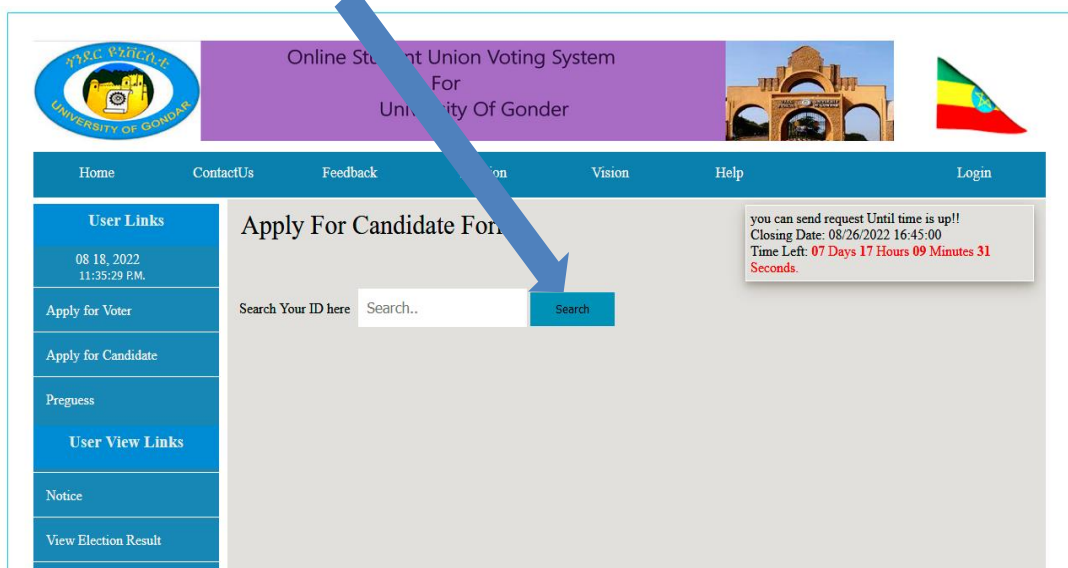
ጎንደር ዩኒቨርሲቲ
UNIVERSITY OF GONDAR

Online Stu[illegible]nt Union Voting System
For
Uni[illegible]ity Of Gonder

Home ContactUs Feedback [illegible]ion Vision Help Login

User Links
08 18, 2022
11:35:29 P.M.
Apply for Voter
Apply for Candidate
Preguess
User View Links
Notice
View Election Result

Apply For Candidate For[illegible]

you can send request Until time is up!!
Closing Date: 08/26/2022 16:45:00
Time Left: 07 Days 17 Hours 09 Minutes 31 Seconds.

Search Your ID here Search.. Search